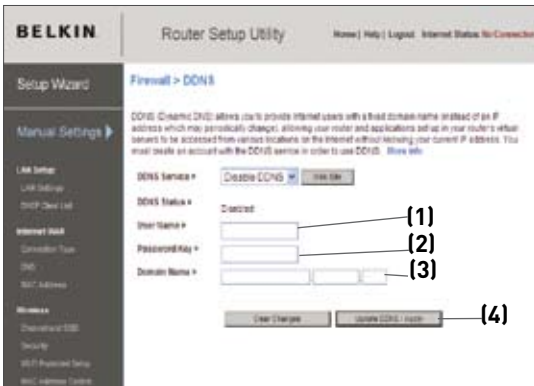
BELKIN

Router Setup Utility

Home | Help | Logout Internet Status: No Connection

Setup Wizard

Manual Settings

LAN Setup

LAN Settings

DHCP Client List

Internet WAN

Connection Type

DNS

MAC Address

Wireless

Channel and SSID

Security

Wi-Fi Protected Setup

MAC Address Control

Firewall > DDNS

DDNS (Dynamic DNS) allows you to provide Internet users with a fixed domain name (instead of an IP address which may periodically change), allowing your router and applications set up in your router's virtual servers to be accessed from various locations on the Internet without knowing your current IP address. You must create an account with the DDNS service in order to use DDNS. More info

DDNS Service >

Disable DDNS

Visit Site

DDNS Status >

Disabled

User Name >

Password/Key >

Domain Name >

Clear Changes

Update DDNS / Apply

(1)

(2)

(3)

(4)